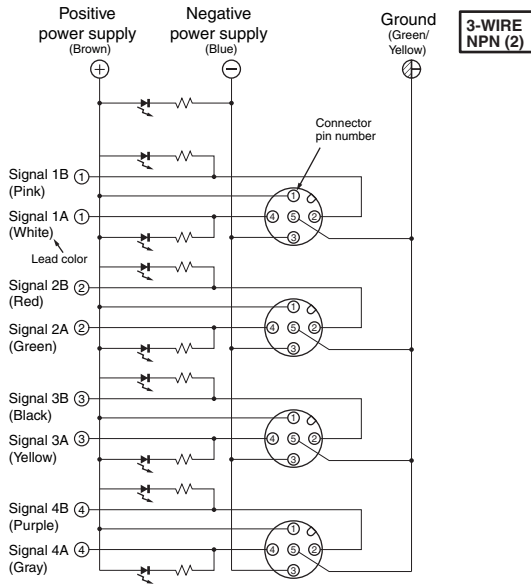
Positive power supply (Brown)

Negative power supply (Blue)

Ground (Green/ Yellow)

3-WIRE NPN (2)

Connector pin number

Signal 1B ① (Pink)

Signal 1A ① (White)

Lead color

Signal 2B ② (Red)

Signal 2A ② (Green)

Signal 3B ③ (Black)

Signal 3A ③ (Yellow)

Signal 4B ④ (Purple)

Signal 4A ④ (Gray)

① ④ ⑤ ② ③

① ④ ⑤ ② ③

① ④ ⑤ ② ③

① ④ ⑤ ② ③